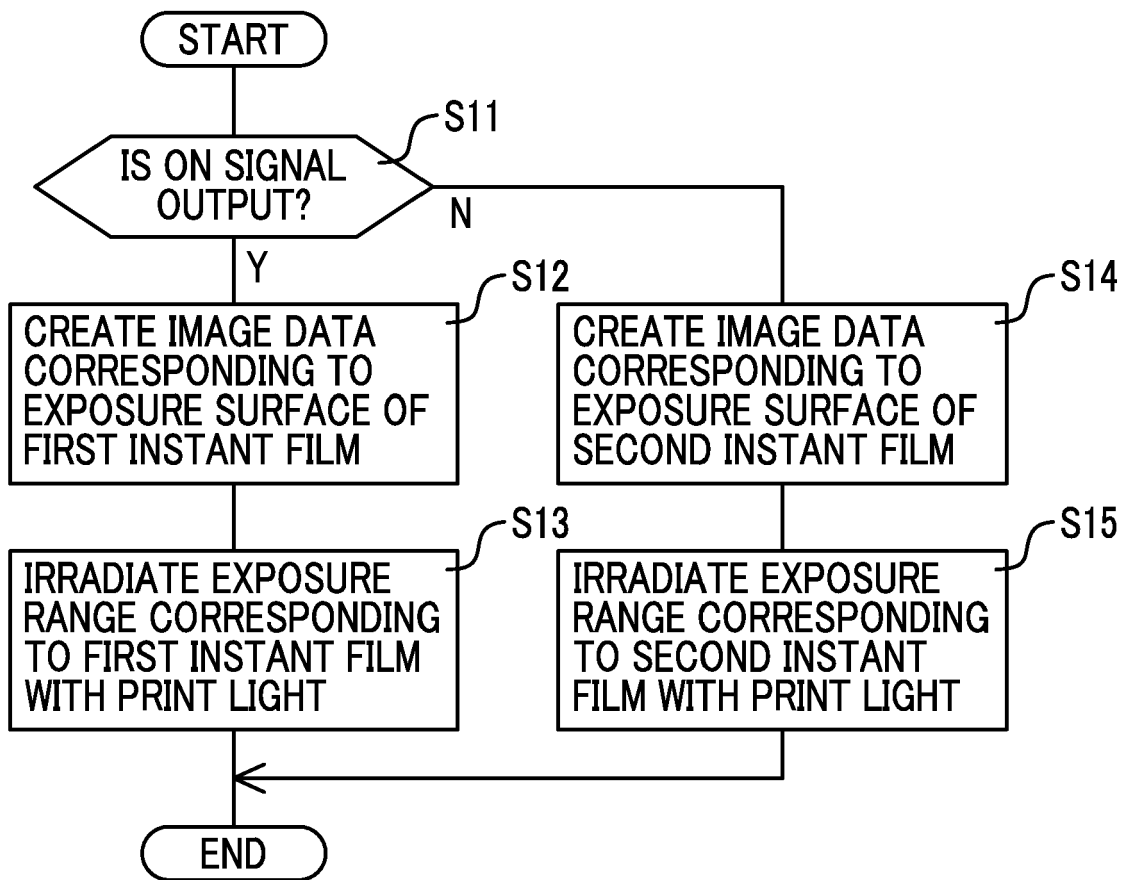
START

S11

IS ON SIGNAL OUTPUT?

N

Y

S12

CREATE IMAGE DATA CORRESPONDING TO EXPOSURE SURFACE OF FIRST INSTANT FILM

S14

CREATE IMAGE DATA CORRESPONDING TO EXPOSURE SURFACE OF SECOND INSTANT FILM

S13

IRRADIATE EXPOSURE RANGE CORRESPONDING TO FIRST INSTANT FILM WITH PRINT LIGHT

S15

IRRADIATE EXPOSURE RANGE CORRESPONDING TO SECOND INSTANT FILM WITH PRINT LIGHT

END